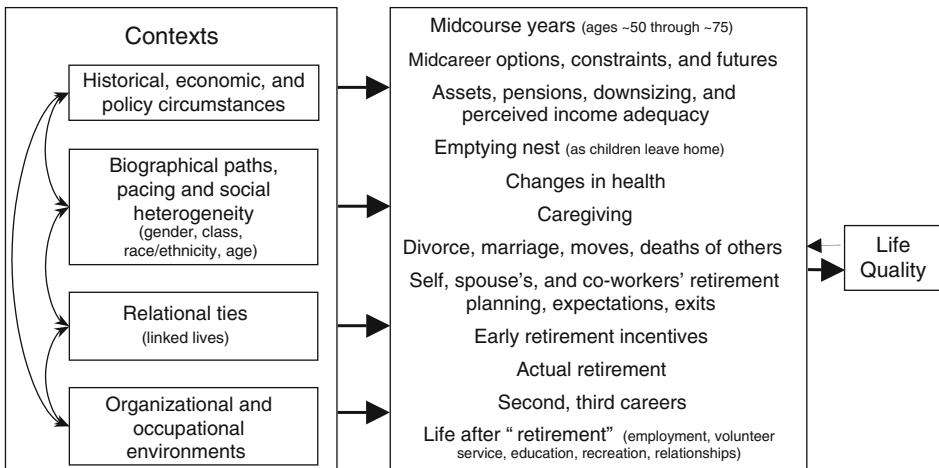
Contexts

Historical, economic, and policy circumstances

Biographical paths, pacing and social heterogeneity (gender, class, race/ethnicity, age)

Relational ties (linked lives)

Organizational and occupational environments

Midcourse years (ages ~50 through ~75)

Midcareer options, constraints, and futures

Assets, pensions, downsizing, and perceived income adequacy

Emptying nest (as children leave home)

Changes in health

Caregiving

Divorce, marriage, moves, deaths of others

Self, spouse's, and co-workers' retirement planning, expectations, exits

Early retirement incentives

Actual retirement

Second, third careers

Life after " retirement" (employment, volunteer service, education, recreation, relationships)

Life Quality